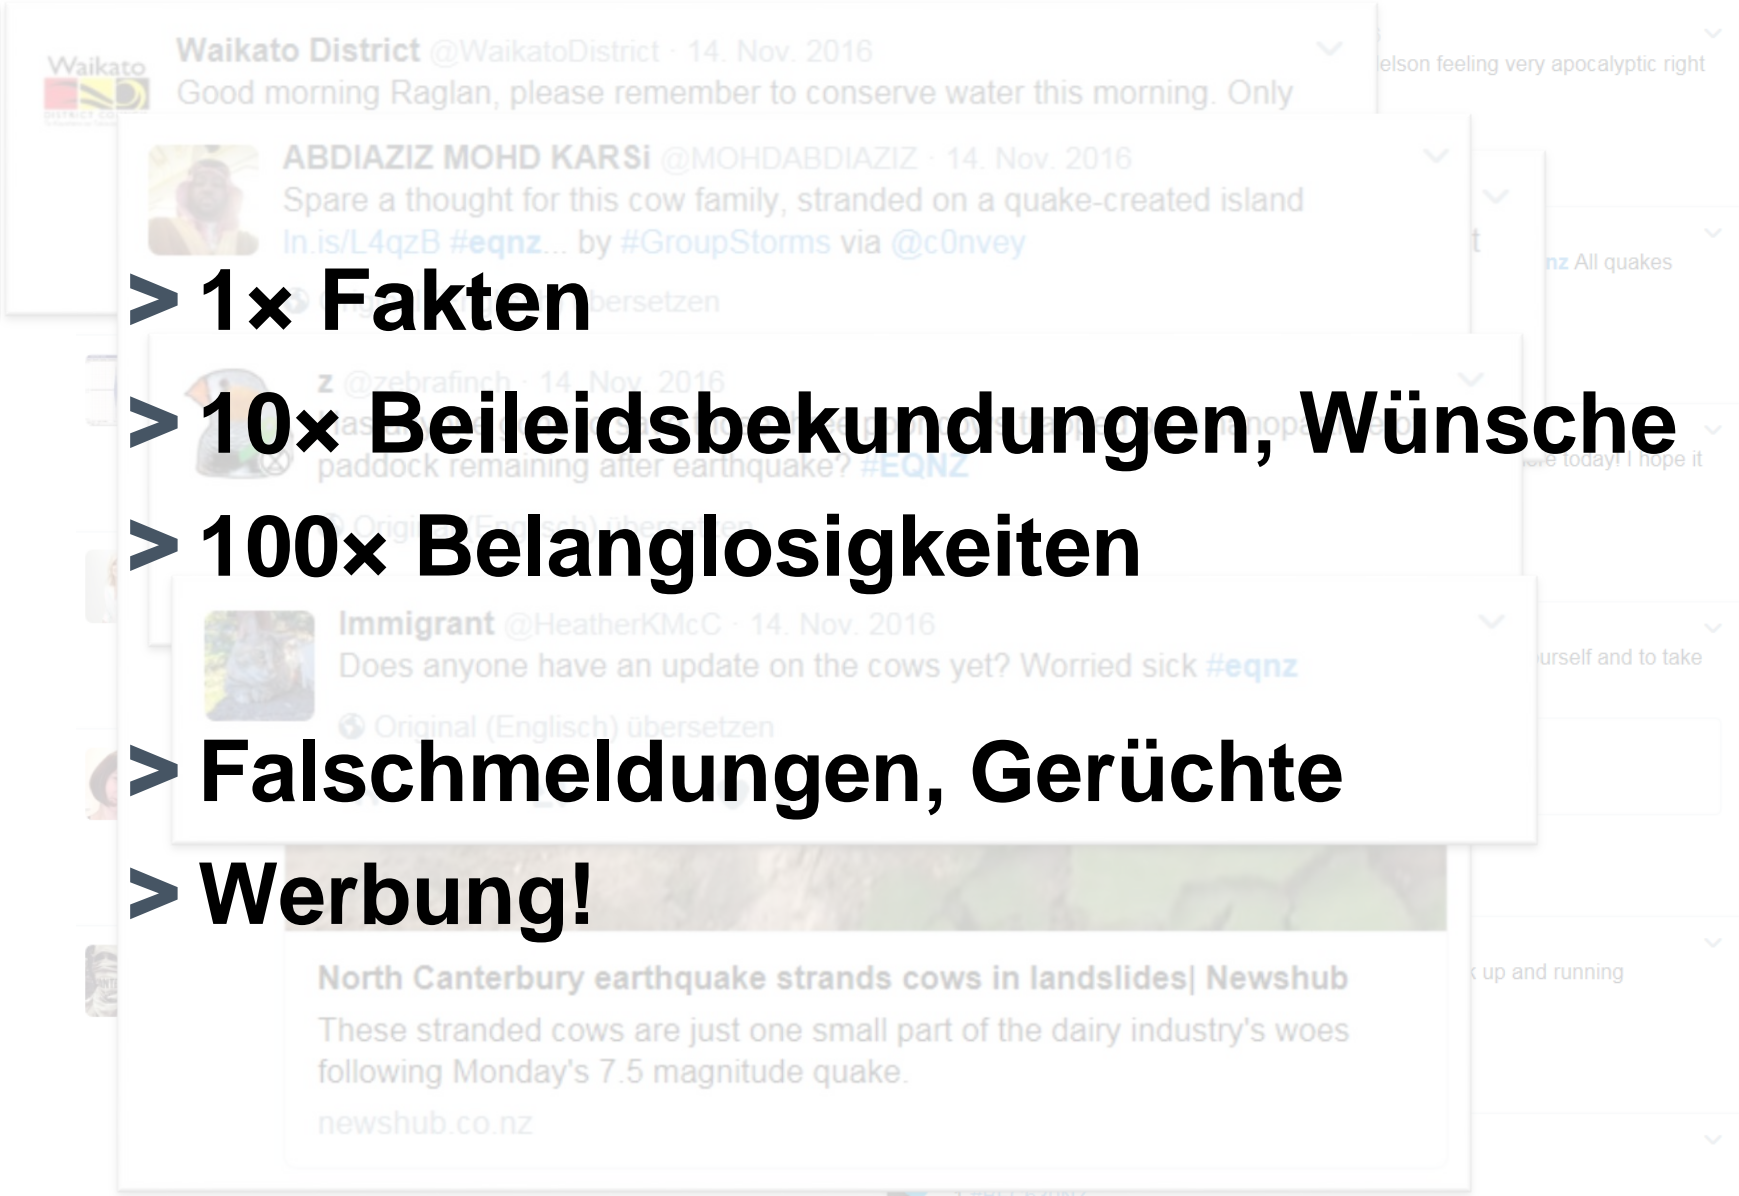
Waikato

Waikato District @WaikatoDistrict · 14. Nov. 2016
Good morning Raglan, please remember to conserve water this morning. Only

elson feeling very apocalyptic right

ABDIAZIZ MOHD KARSi @MOHDABDIAZIZ · 14. Nov. 2016
Spare a thought for this cow family, stranded on a quake-created island
ln.is/L4qzB #eqnz... by #GroupStorms via @c0nvey

nz All quakes

> 1× Fakten

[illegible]bersetzen

z @zebrafinch · 14. Nov. 2016

> 10× Beileidsbekundungen, Wünsche

paddock remaining after earthquake? #EQNZ

today! I hope it

> 100× Belanglosigkeiten

Original (Englisch) übersetzen

Immigrant @HeatherKMcC · 14. Nov. 2016
Does anyone have an update on the cows yet? Worried sick #eqnz

urself and to take

Original (Englisch) übersetzen

> Falschmeldungen, Gerüchte

> Werbung!

North Canterbury earthquake strands cows in landslides| Newshub
These stranded cows are just one small part of the dairy industry's woes following Monday's 7.5 magnitude quake.
newshub.co.nz

up and running